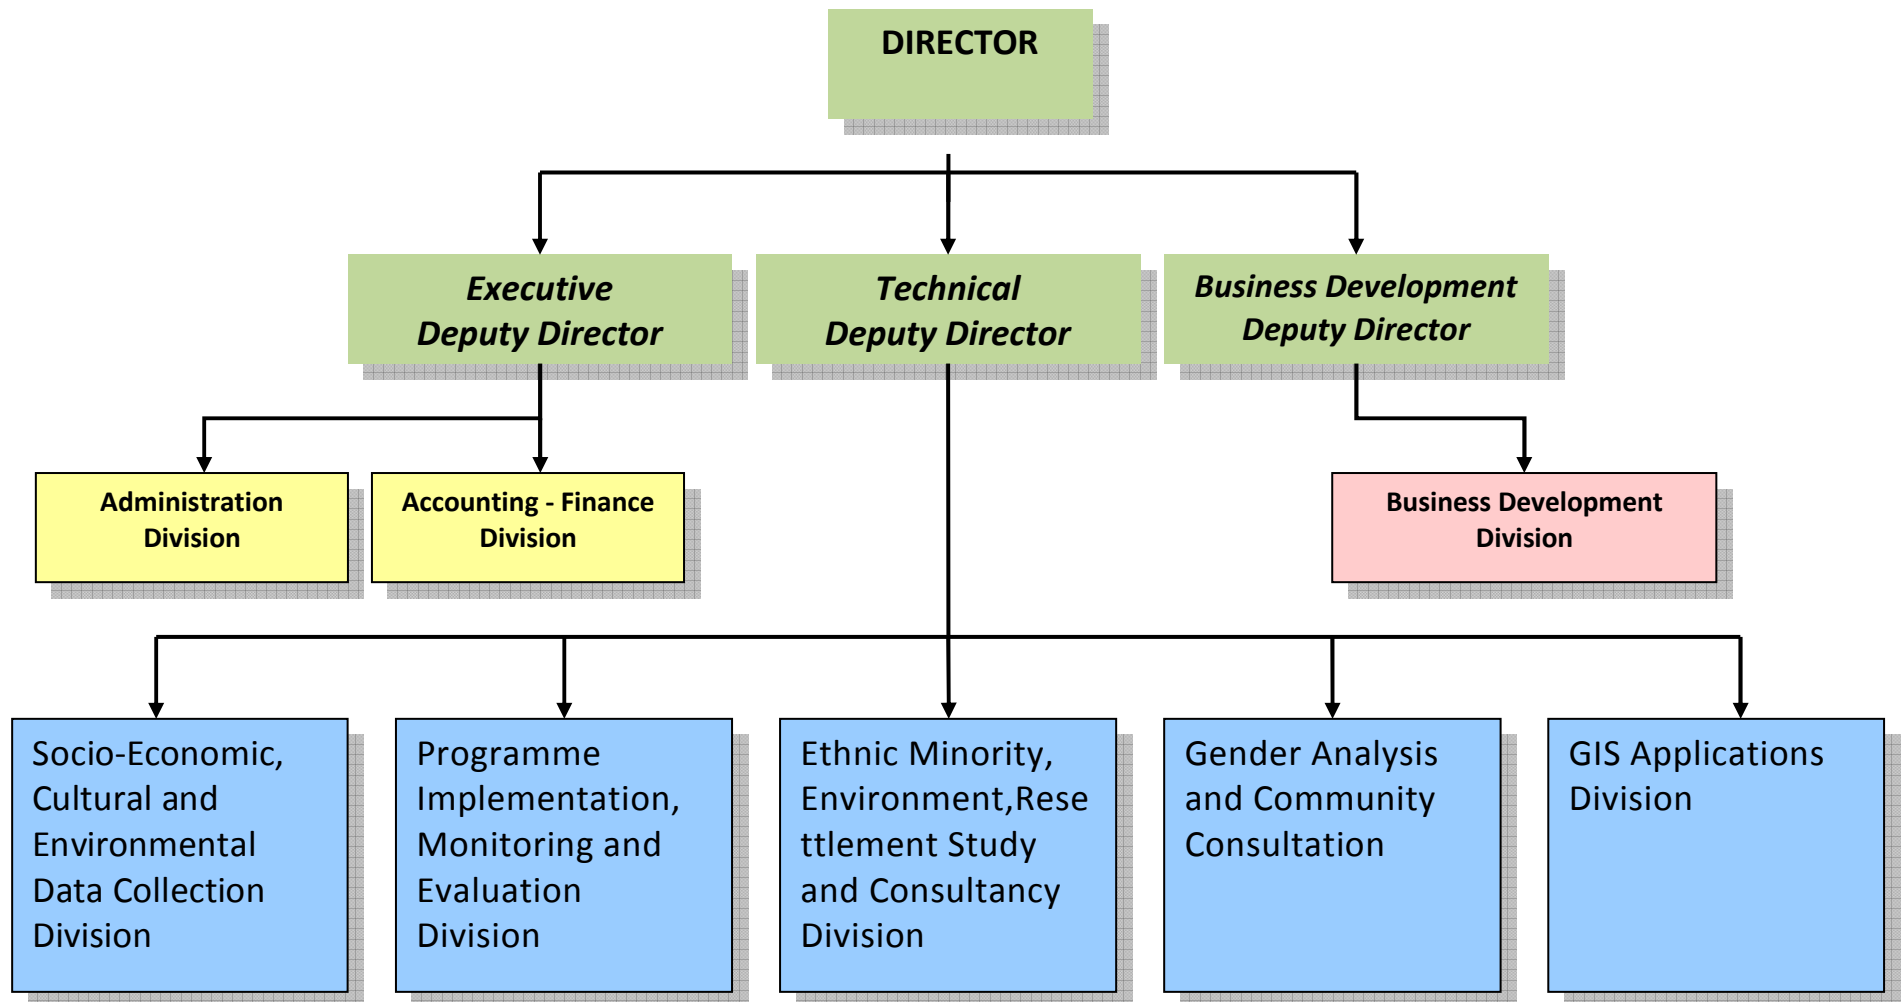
DIRECTOR

Executive Deputy Director

Technical Deputy Director

Business Development Deputy Director

Administration Division

Accounting - Finance Division

Business Development Division

Socio-Economic, Cultural and Environmental Data Collection Division

Programme Implementation, Monitoring and Evaluation Division

Ethnic Minority, Environment,Resettlement Study and Consultancy Division

Gender Analysis and Community Consultation

GIS Applications Division